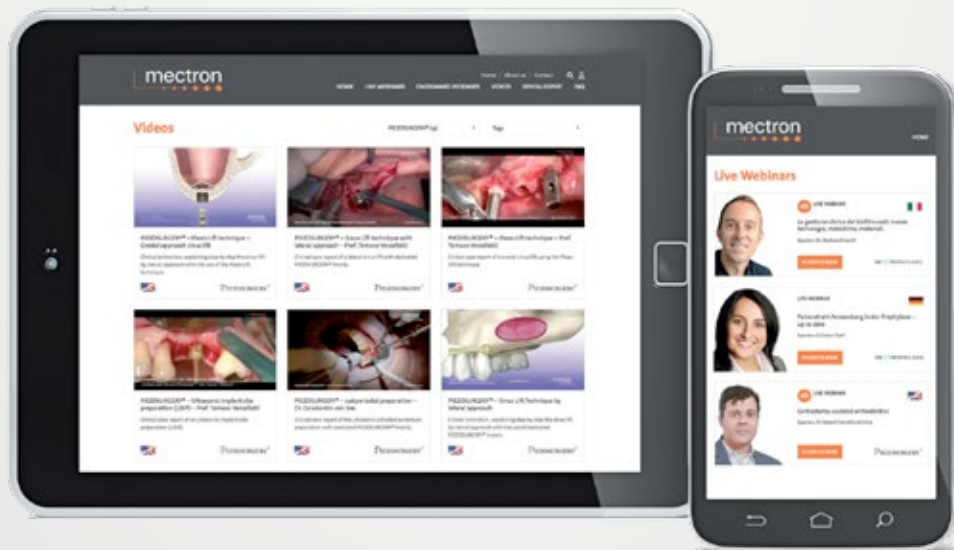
mectron

Home | About us | Contact

HOME LIVE WEBINARS

Videos

PIEZOSURGERY®

Tags

PIEZOSURGERY® – Piezo LIFT technique – Crestal approach sinus lift

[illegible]

PIEZOSURGERY® – Sinus Lift technique with lateral approach – Prof. Tomaso Vercellotti

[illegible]

PIEZOSURGERY® – Piezo LIFT technique – Prof. Tomaso Vercellotti

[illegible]

PIEZOSURGERY® – Ultrasonic implant site preparation (UISP) – Prof. Tomaso Vercellotti

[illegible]

PIEZOSURGERY® – corpus trabal preparation – Dr. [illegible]

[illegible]

PIEZOSURGERY® – Sinus Lift technique by lateral approach

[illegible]

Piezosurgery

Piezosurgery

Piezosurgery

Piezosurgery

Piezosurgery

Piezosurgery

mectron

HOME

Live Webinars

LIVE WEBINAR

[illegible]

LIVE WEBINAR

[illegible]

LIVE WEBINAR

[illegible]

Piezosurgery